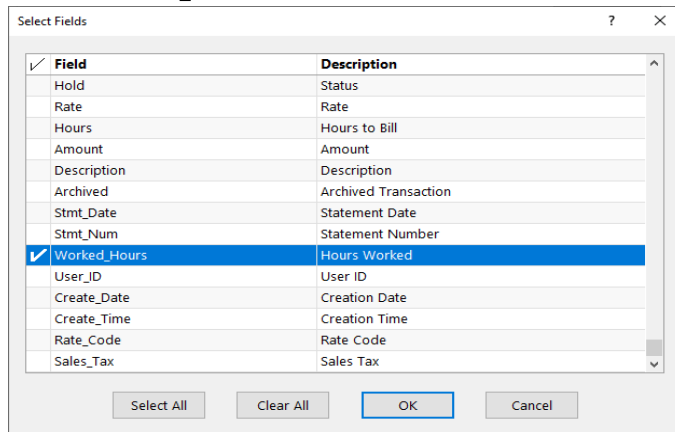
Select Fields

?

✕

| ✓ | Field | Description |
|---|---|---|
| | Hold | Status |
| | Rate | Rate |
| | Hours | Hours to Bill |
| | Amount | Amount |
| | Description | Description |
| | Archived | Archived Transaction |
| | Stmt_Date | Statement Date |
| | Stmt_Num | Statement Number |
| ✓ | Worked_Hours | Hours Worked |
| | User_ID | User ID |
| | Create_Date | Creation Date |
| | Create_Time | Creation Time |
| | Rate_Code | Rate Code |
| | Sales_Tax | Sales Tax |

Select All

Clear All

OK

Cancel